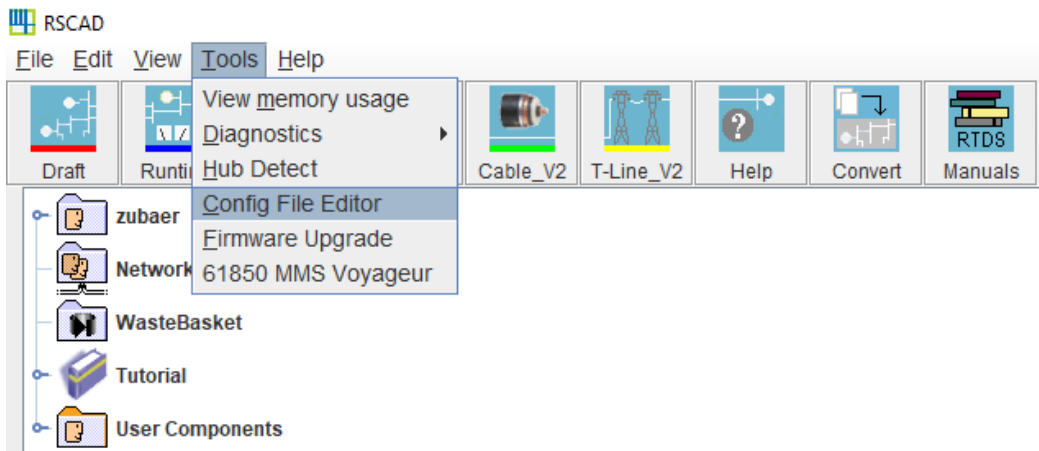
RSCAD

File Edit View Tools Help

View memory usage
Diagnostics
Hub Detect
Config File Editor
Firmware Upgrade
61850 MMS Voyageur

Draft
Runti
Cable_V2
T-Line_V2
Help
Convert
RTDS
Manuals

zubaer
Network
WasteBasket
Tutorial
User Components